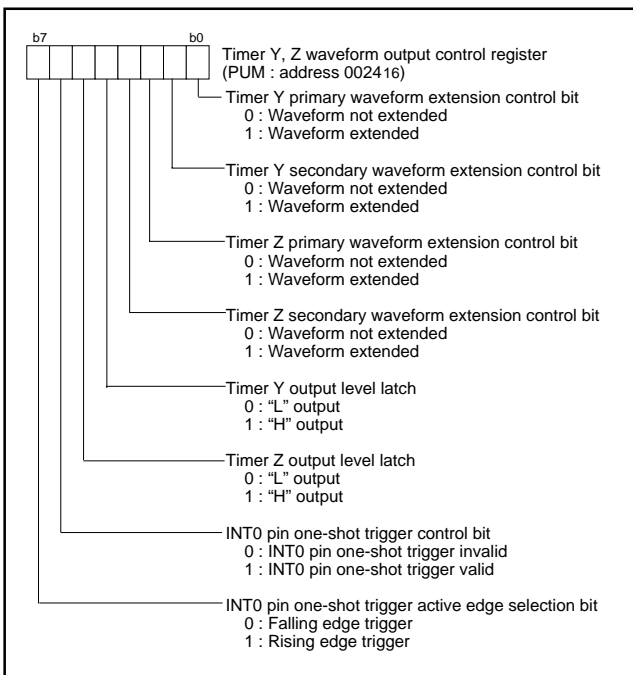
b7

b0

Timer Y, Z waveform output control register
(PUM : address 002416)

Timer Y primary waveform extension control bit
0 : Waveform not extended
1 : Waveform extended

Timer Y secondary waveform extension control bit
0 : Waveform not extended
1 : Waveform extended

Timer Z primary waveform extension control bit
0 : Waveform not extended
1 : Waveform extended

Timer Z secondary waveform extension control bit
0 : Waveform not extended
1 : Waveform extended

Timer Y output level latch
0 : "L" output
1 : "H" output

Timer Z output level latch
0 : "L" output
1 : "H" output

INT0 pin one-shot trigger control bit
0 : INT0 pin one-shot trigger invalid
1 : INT0 pin one-shot trigger valid

INT0 pin one-shot trigger active edge selection bit
0 : Falling edge trigger
1 : Rising edge trigger